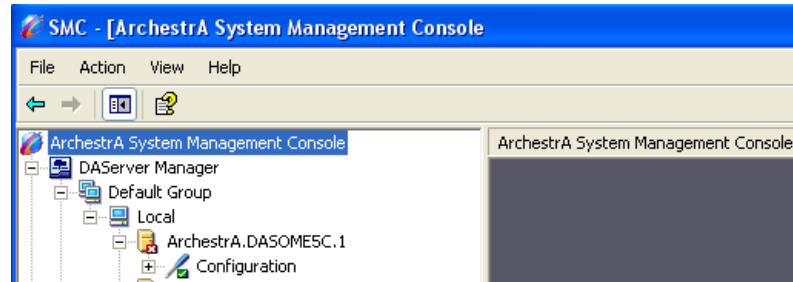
SMC - [ArchestrA System Management Console

File Action View Help

ArchestrA System Management Console
DAServer Manager
Default Group
Local
ArchestrA.DASOMESC.1
Configuration

ArchestrA System Management Console